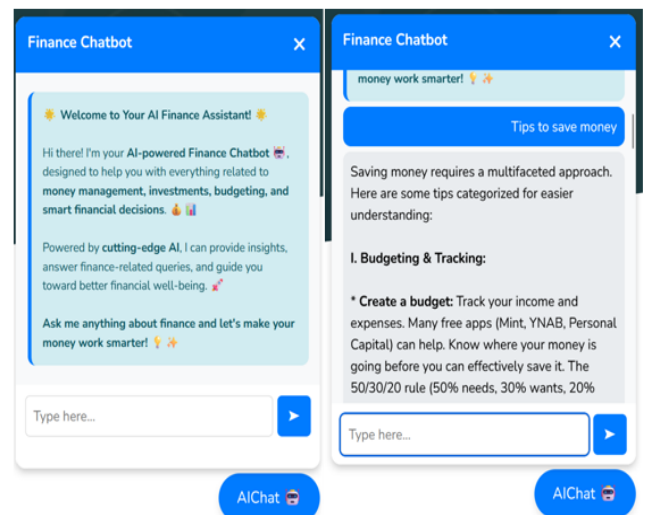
Finance Chatbot ×

☀️ Welcome to Your AI Finance Assistant! ☀️

Hi there! I'm your AI-powered Finance Chatbot 🤖, designed to help you with everything related to money management, investments, budgeting, and smart financial decisions. 💰 📊

Powered by cutting-edge AI, I can provide insights, answer finance-related queries, and guide you toward better financial well-being. 💸

Ask me anything about finance and let's make your money work smarter! 💡 ✨

Type here...

➤

AIChat 🤖

Finance Chatbot ×

money work smarter! 💡 ✨

Tips to save money

Saving money requires a multifaceted approach. Here are some tips categorized for easier understanding:

I. Budgeting & Tracking:

* Create a budget: Track your income and expenses. Many free apps (Mint, YNAB, Personal Capital) can help. Know where your money is going before you effectively save it. The 50/30/20 rule (50% needs, 30% wants, 20%

Type here...

➤

AIChat 🤖